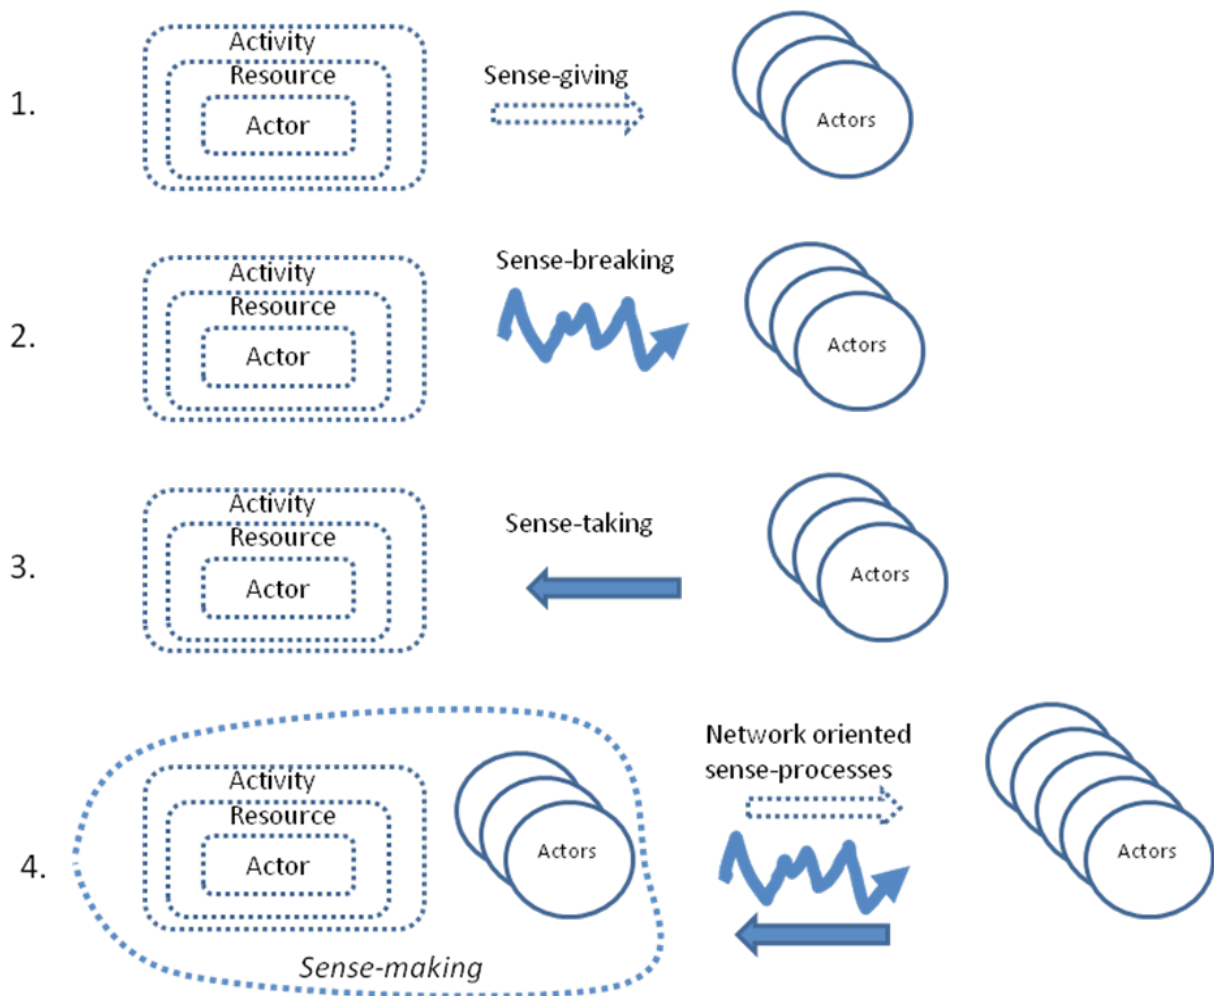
1.

Activity
Resource
Actor

Sense-giving

Actors

2.

Activity
Resource
Actor

Sense-breaking

Actors

3.

Activity
Resource
Actor

Sense-taking

Actors

4.

Activity
Resource
Actor

Actors

Sense-making

Network oriented sense-processes

Actors